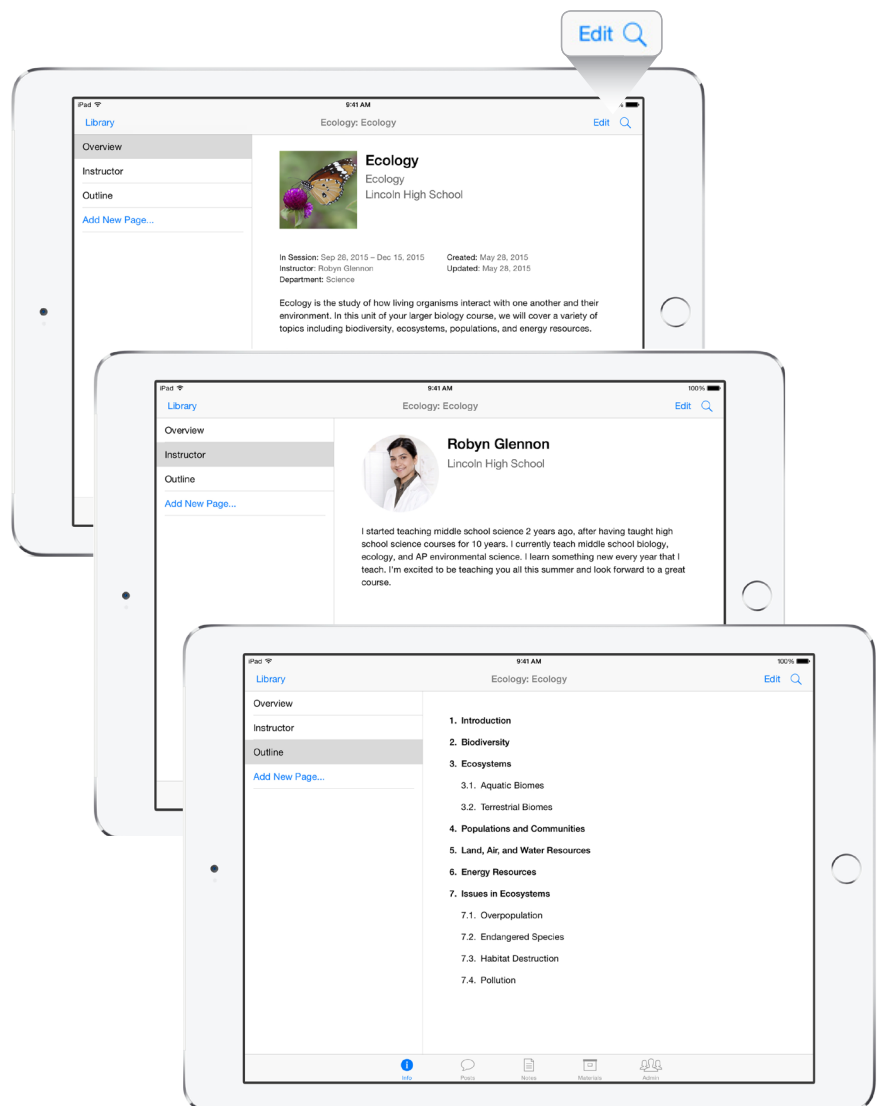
Edit

iPad 9:41 AM

Library Ecology: Ecology Edit

Overview
Instructor
Outline
Add New Page...

Ecology
Ecology
Lincoln High School

In Session: Sep 28, 2015 – Dec 15, 2015
Instructor: Robyn Glennon
Department: Science

Created: May 28, 2015
Updated: May 28, 2015

Ecology is the study of how living organisms interact with one another and their environment. In this unit of your larger biology course, we will cover a variety of topics including biodiversity, ecosystems, populations, and energy resources.

iPad 9:41 AM 100%

Library Ecology: Ecology Edit

Overview
Instructor
Outline
Add New Page...

Robyn Glennon
Lincoln High School

I started teaching middle school science 2 years ago, after having taught high school science courses for 10 years. I currently teach middle school biology, ecology, and AP environmental science. I learn something new every year that I teach. I'm excited to be teaching you all this summer and look forward to a great course.

iPad 9:41 AM 100%

Library Ecology: Ecology Edit

Overview
Instructor
Outline
Add New Page...

1. Introduction
2. Biodiversity
3. Ecosystems
3.1. Aquatic Biomes
3.2. Terrestrial Biomes
4. Populations and Communities
5. Land, Air, and Water Resources
6. Energy Resources
7. Issues in Ecosystems
7.1. Overpopulation
7.2. Endangered Species
7.3. Habitat Destruction
7.4. Pollution

Info Posts Notes Materials Admin